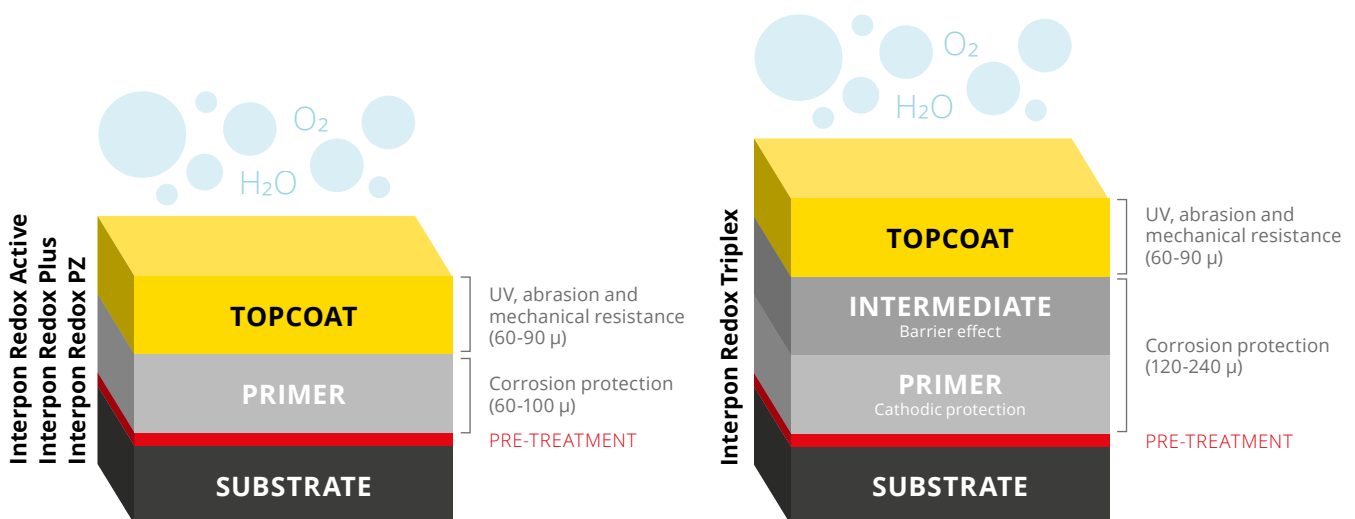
Interpon Redox Active
Interpon Redox Plus
Interpon Redox PZ

$O_2$

$H_2O$

TOPCOAT

UV, abrasion and mechanical resistance (60-90 µ)

PRIMER

Corrosion protection (60-100 µ)

PRE-TREATMENT

SUBSTRATE

Interpon Redox Triplex

$O_2$

$H_2O$

TOPCOAT

UV, abrasion and mechanical resistance (60-90 µ)

INTERMEDIATE
Barrier effect

Corrosion protection (120-240 µ)

PRIMER
Cathodic protection

PRE-TREATMENT

SUBSTRATE